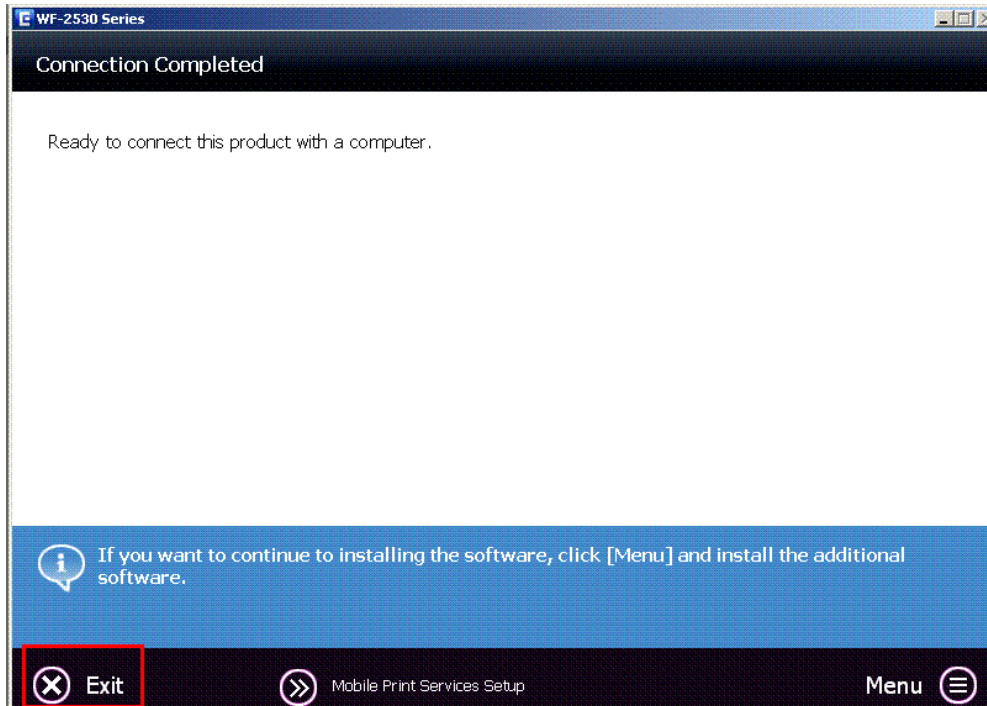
WF-2530 Series

Connection Completed

Ready to connect this product with a computer.

If you want to continue to installing the software, click [Menu] and install the additional software.

Exit

Mobile Print Services Setup

Menu